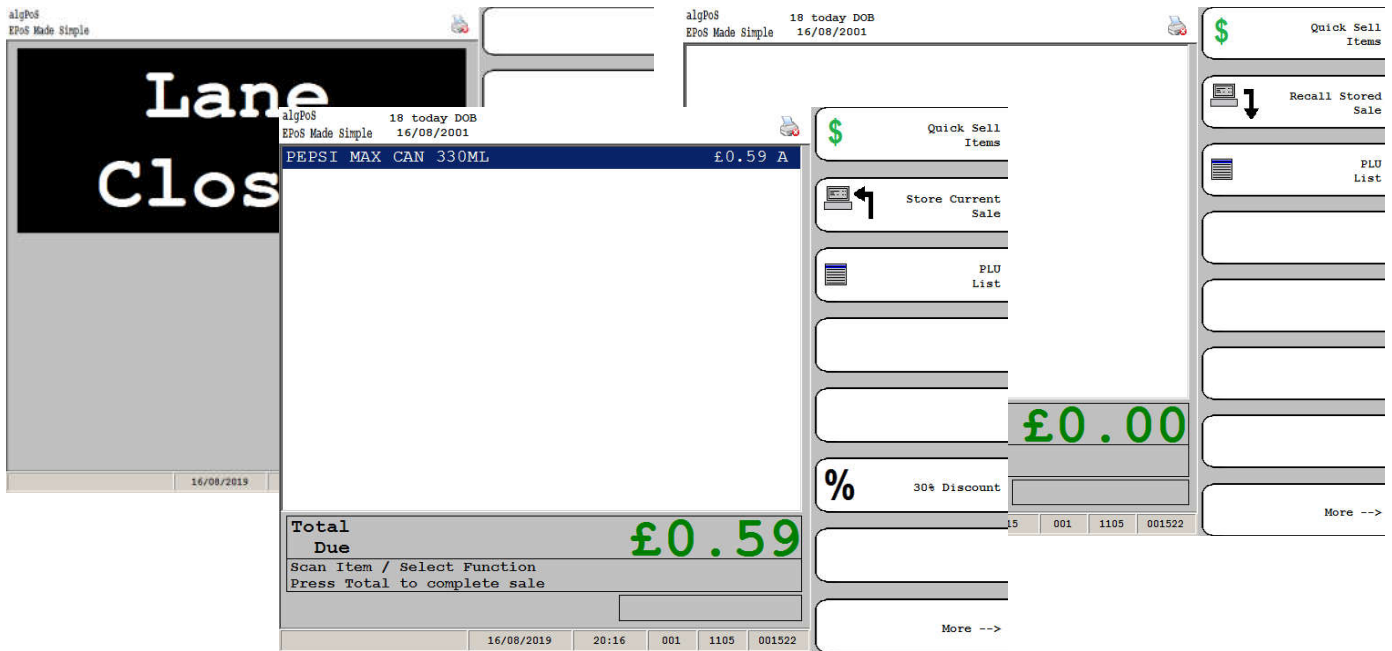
algPoS
EPoS Made Simple

Lane
Clos

16/08/2019

algPoS
EPoS Made Simple
18 today DOB
16/08/2001

$ Quick Sell Items

Recall Stored Sale

PLU List

More -->

£0.00

15 | 001 | 1105 | 001522

algPoS
EPoS Made Simple
18 today DOB
16/08/2001

PEPSI MAX CAN 330ML £0.59 A

$ Quick Sell Items

Store Current Sale

PLU List

% 30% Discount

More -->

Total Due £0.59

Scan Item / Select Function
Press Total to complete sale

| 16/08/2019 | 20:16 | 001 | 1105 | 001522 |